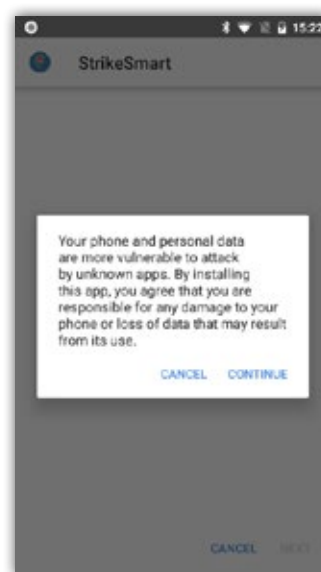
15:22

StrikeSmart

Your phone and personal data are more vulnerable to attack by unknown apps. By installing this app, you agree that you are responsible for any damage to your phone or loss of data that may result from its use.

CANCEL CONTINUE

CANCEL NEXT